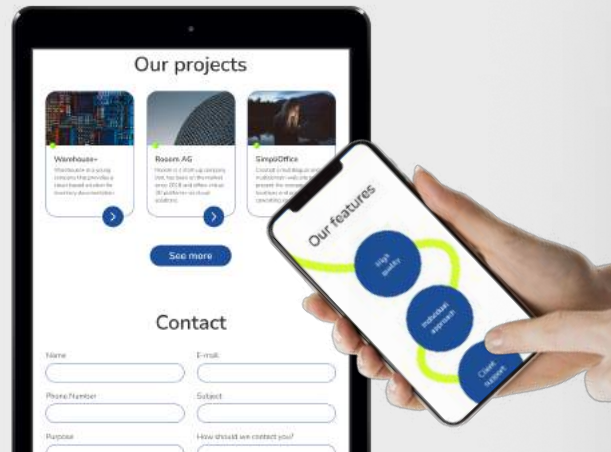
Our projects

Warehouse+

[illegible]

Rosom AG

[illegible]

SimpliOffice

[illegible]

See more

Contact

Name

E-mail

Phone Number

Subject

Purpose

How should we contact you?

Our features

High quality

Individual approach

Client support